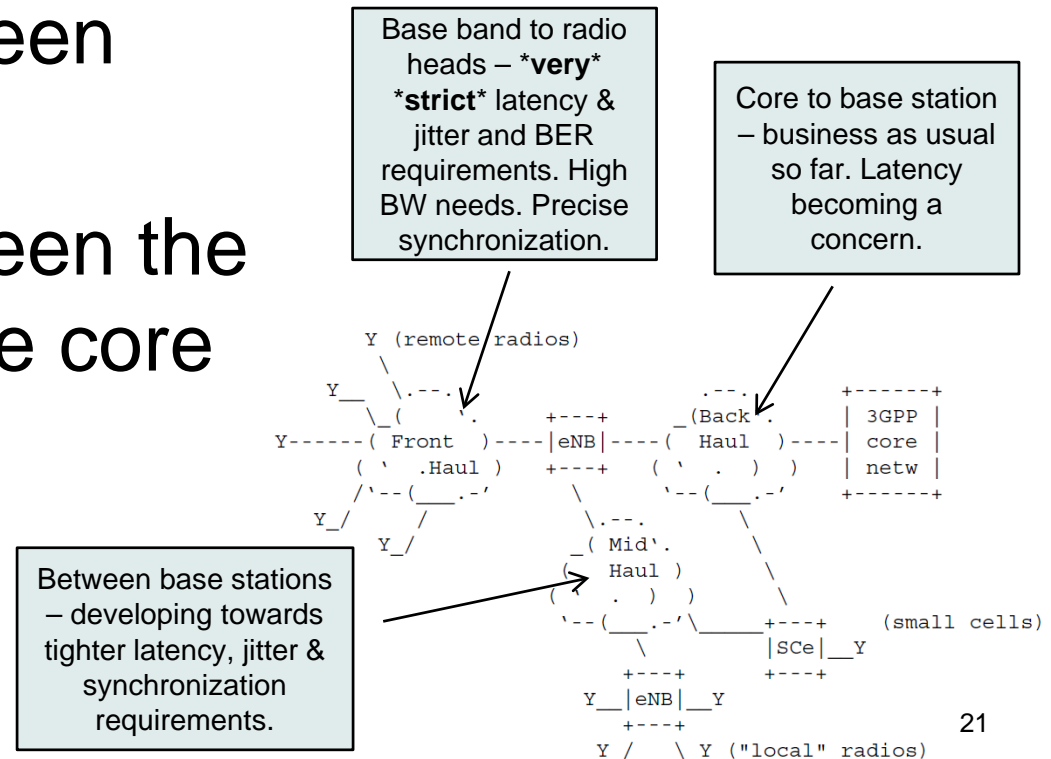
een

een the
e core

Base band to radio heads – \*very\* \*strict\* latency & jitter and BER requirements. High BW needs. Precise synchronization.

Core to base station – business as usual so far. Latency becoming a concern.

Y (remote radios)

Front Haul

eNB

Back Haul

3GPP core netw

Mid Haul

Between base stations – developing towards tighter latency, jitter & synchronization requirements.

SCe

(small cells)

eNB

Y ("local" radios)

21